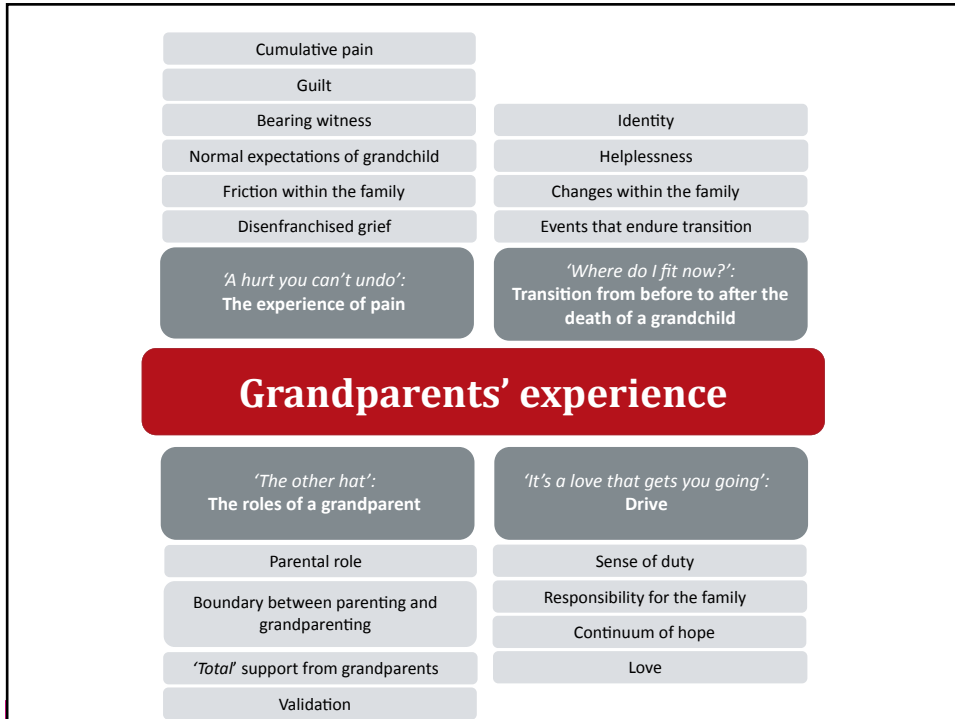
Cumulative pain

Guilt

Bearing witness

Normal expectations of grandchild

Friction within the family

Disenfranchised grief

'A hurt you can't undo': The experience of pain

Identity

Helplessness

Changes within the family

Events that endure transition

'Where do I fit now?': Transition from before to after the death of a grandchild

Grandparents' experience

'The other hat': The roles of a grandparent

Parental role

Boundary between parenting and grandparenting

'Total' support from grandparents

Validation

'It's a love that gets you going': Drive

Sense of duty

Responsibility for the family

Continuum of hope

Love